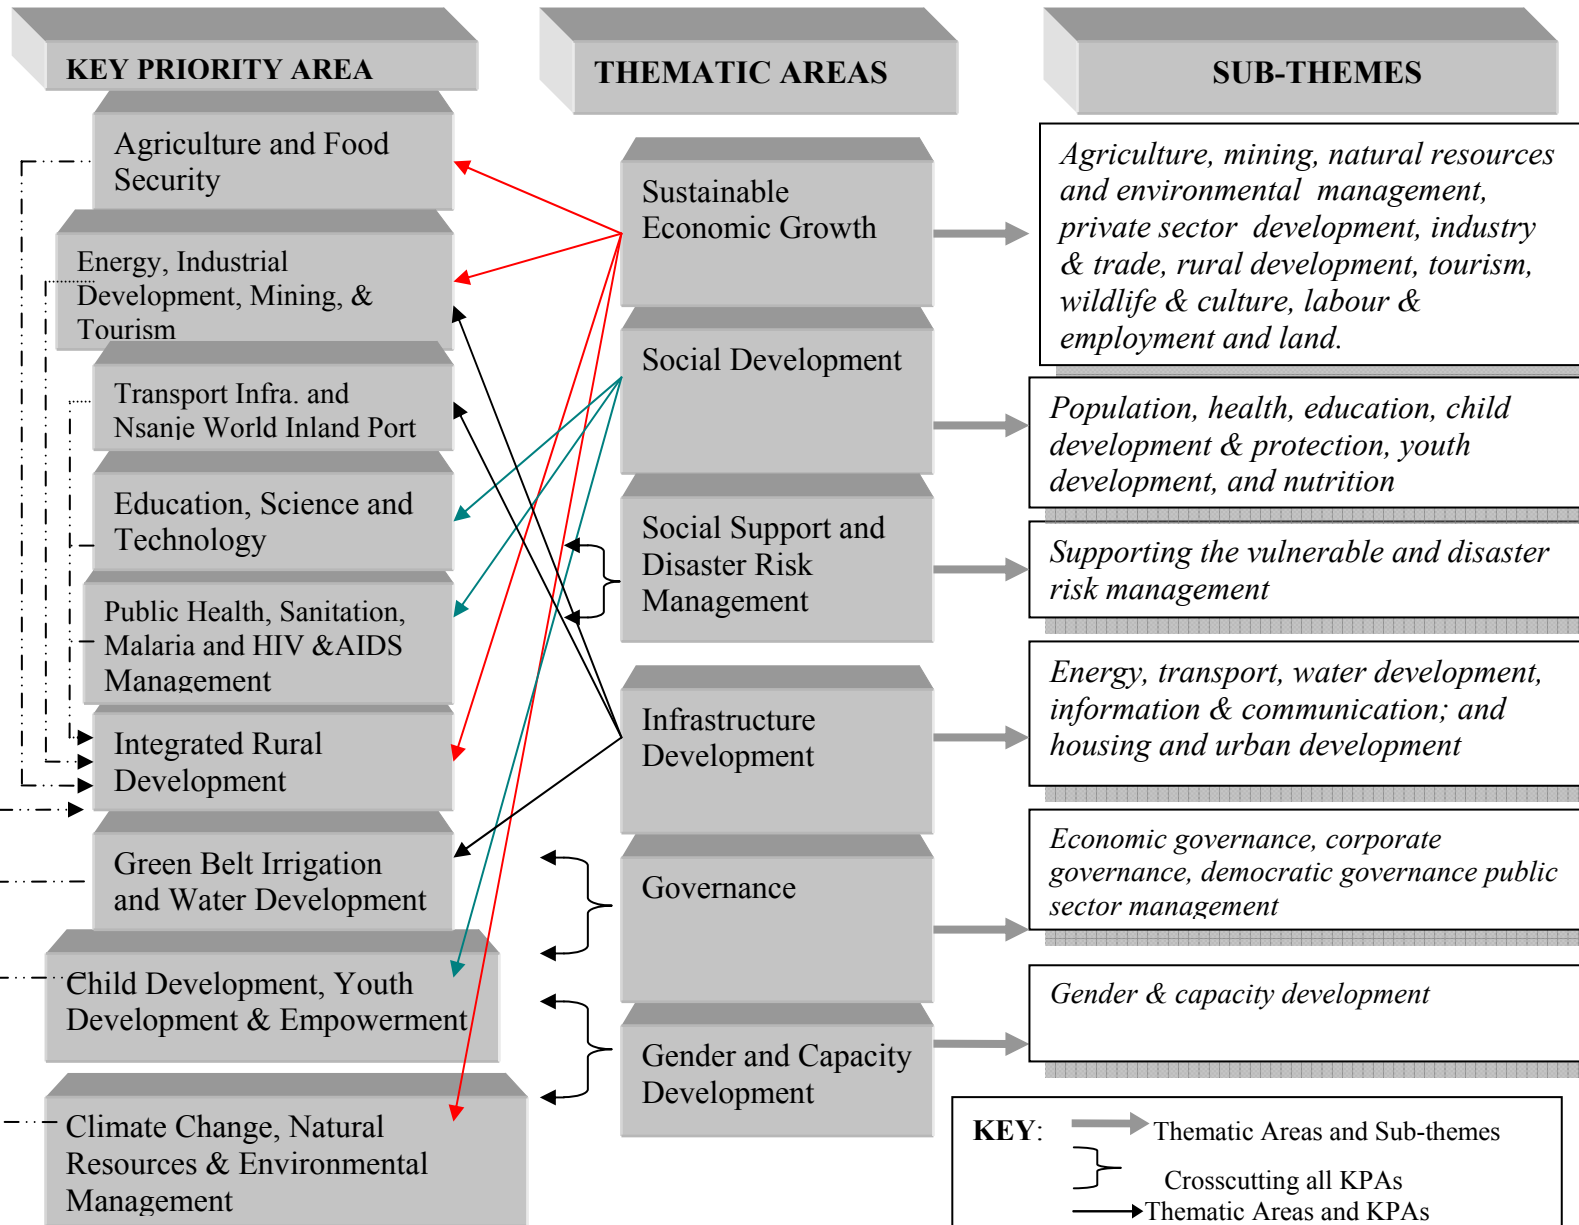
KEY PRIORITY AREA

Agriculture and Food Security

Energy, Industrial Development, Mining, & Tourism

Transport Infra. and Nsanje World Inland Port

Education, Science and Technology

Public Health, Sanitation, Malaria and HIV &AIDS Management

Integrated Rural Development

Green Belt Irrigation and Water Development

Child Development, Youth Development & Empowerment

Climate Change, Natural Resources & Environmental Management

THEMATIC AREAS

Sustainable Economic Growth

Social Development

Social Support and Disaster Risk Management

Infrastructure Development

Governance

Gender and Capacity Development

SUB-THEMES

*Agriculture, mining, natural resources and environmental management, private sector development, industry & trade, rural development, tourism, wildlife & culture, labour & employment and land.*

*Population, health, education, child development & protection, youth development, and nutrition*

*Supporting the vulnerable and disaster risk management*

*Energy, transport, water development, information & communication; and housing and urban development*

*Economic governance, corporate governance, democratic governance public sector management*

*Gender & capacity development*

KEY: Thematic Areas and Sub-themes
Crosscutting all KPAs
Thematic Areas and KPAs